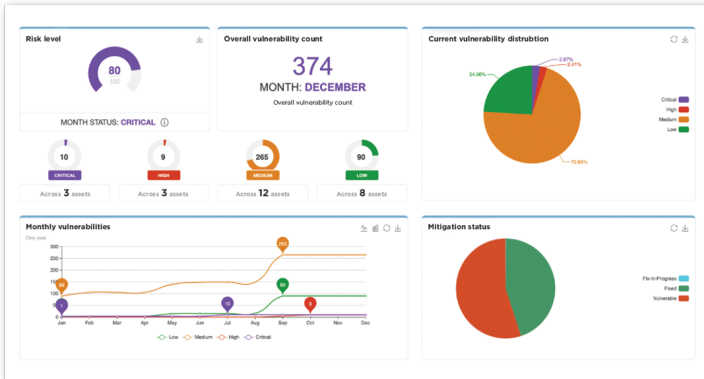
Risk level

80
100

MONTH STATUS: CRITICAL

Overall vulnerability count

374

MONTH: DECEMBER

Overall vulnerability count

Current vulnerability distrubtion

2.67%
2.41%
24.06%
70.86%

Critical
High
Medium
Low

10
CRITICAL
Across 3 assets

9
HIGH
Across 3 assets

265
MEDIUM
Across 12 assets

90
LOW
Across 8 assets

Monthly vulnerabilities

One year

300
250
200
150
100
50
0

265
90
90
9
10
1

Jan Feb Mar Apr May Jun Jul Aug Sep Oct Nov Dec

Low Medium High Critical

Mitigation status

Fix-In-Progress
Fixed
Vulnerable